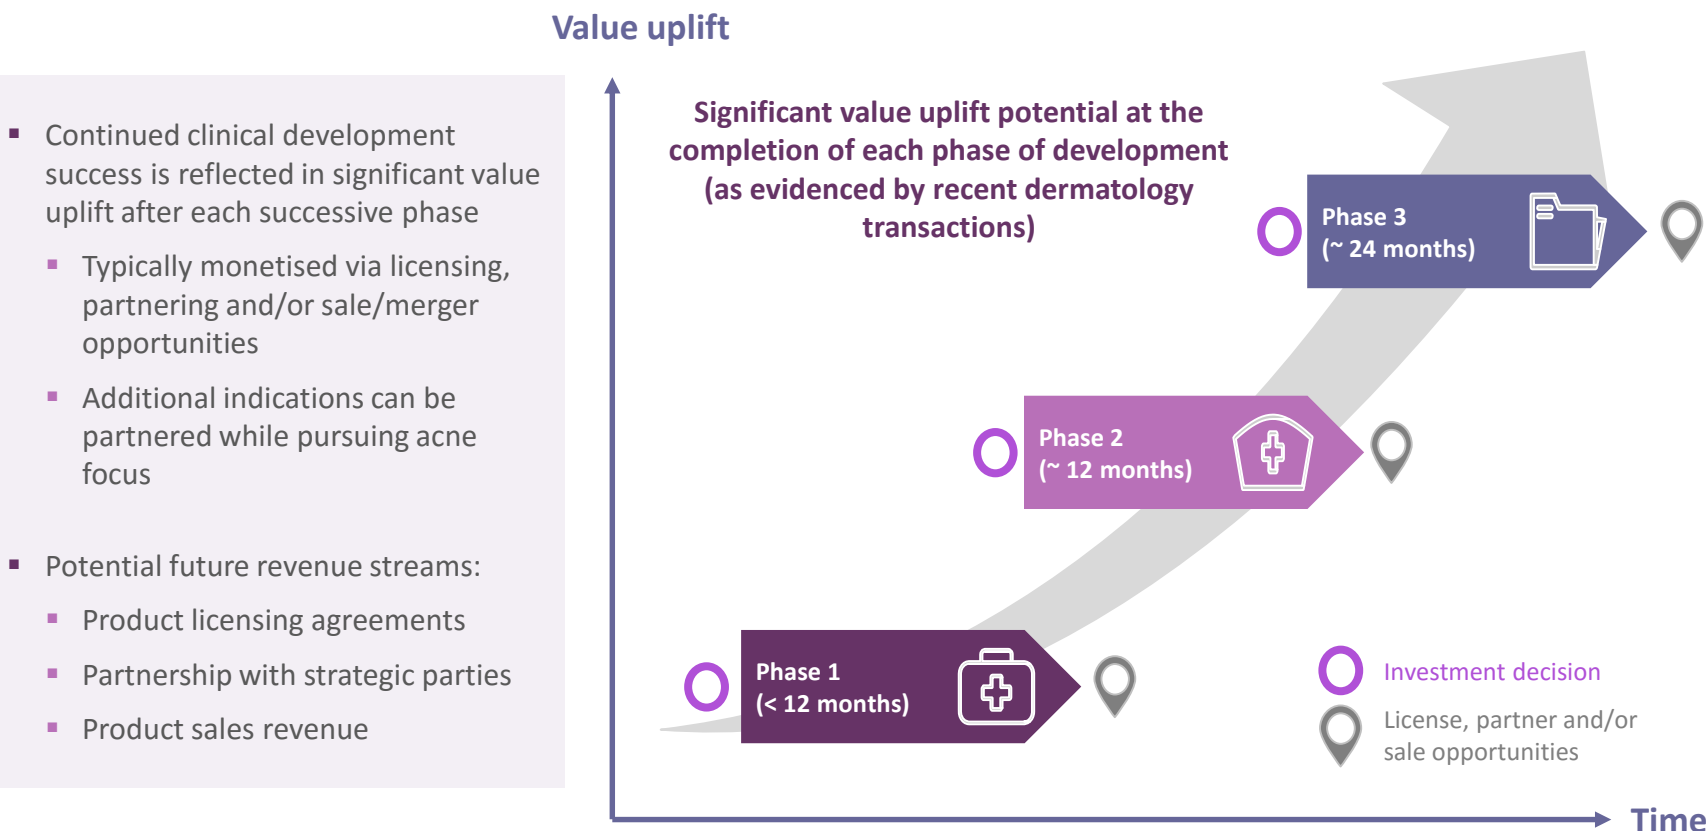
Value uplift

- Continued clinical development success is reflected in significant value uplift after each successive phase
  - Typically monetised via licensing, partnering and/or sale/merger opportunities
  - Additional indications can be partnered while pursuing acne focus

- Potential future revenue streams:
  - Product licensing agreements
  - Partnership with strategic parties
  - Product sales revenue

Significant value uplift potential at the completion of each phase of development (as evidenced by recent dermatology transactions)

Phase 3 (~ 24 months)

Phase 2 (~ 12 months)

Phase 1 (< 12 months)

Investment decision

License, partner and/or sale opportunities

Time